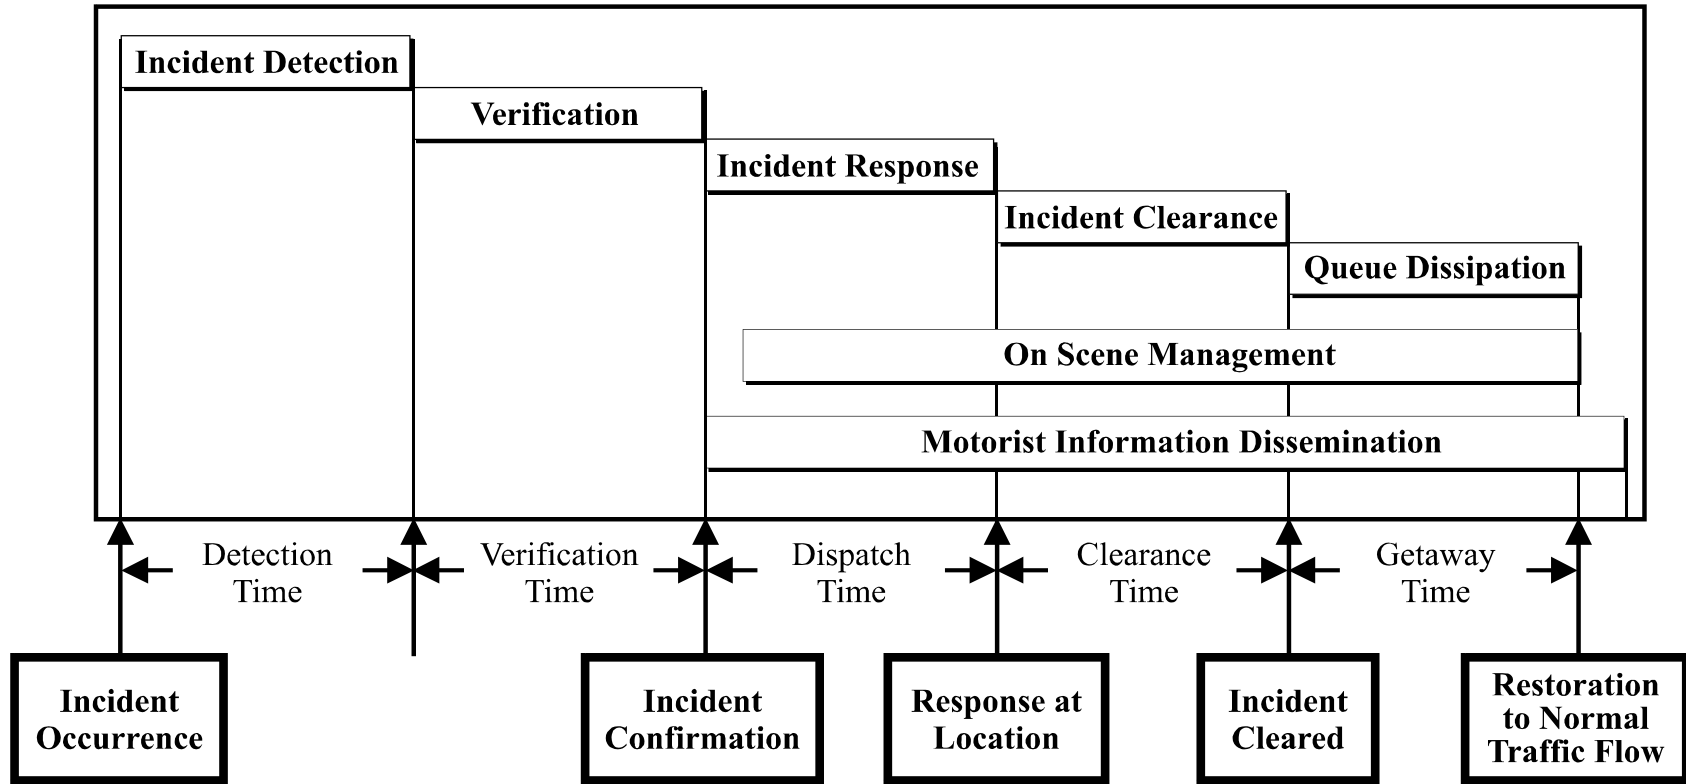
Incident Detection

Verification

Incident Response

Incident Clearance

Queue Dissipation

On Scene Management

Motorist Information Dissemination

Detection Time

Verification Time

Dispatch Time

Clearance Time

Getaway Time

Incident Occurrence

Incident Confirmation

Response at Location

Incident Cleared

Restoration to Normal Traffic Flow